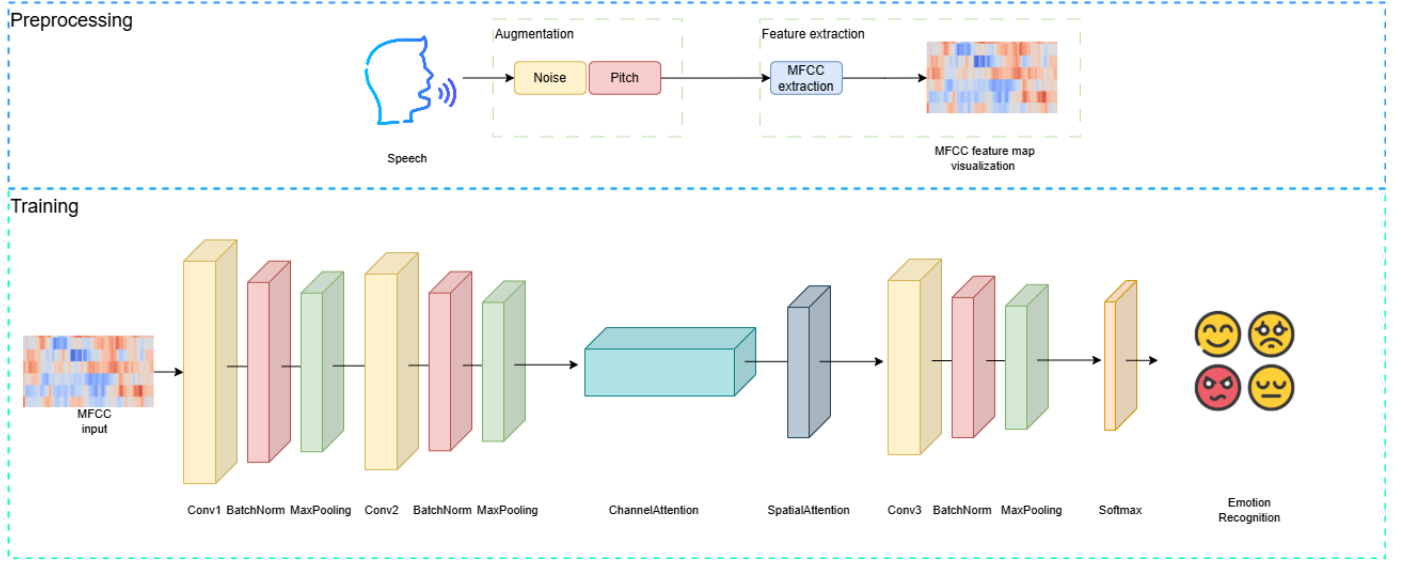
Preprocessing

Speech

Augmentation

Noise

Pitch

Feature extraction

MFCC extraction

MFCC feature map visualization

Training

MFCC input

Conv1 BatchNorm MaxPooling Conv2 BatchNorm MaxPooling

ChannelAttention

SpatialAttention

Conv3 BatchNorm MaxPooling

Softmax

Emotion Recognition